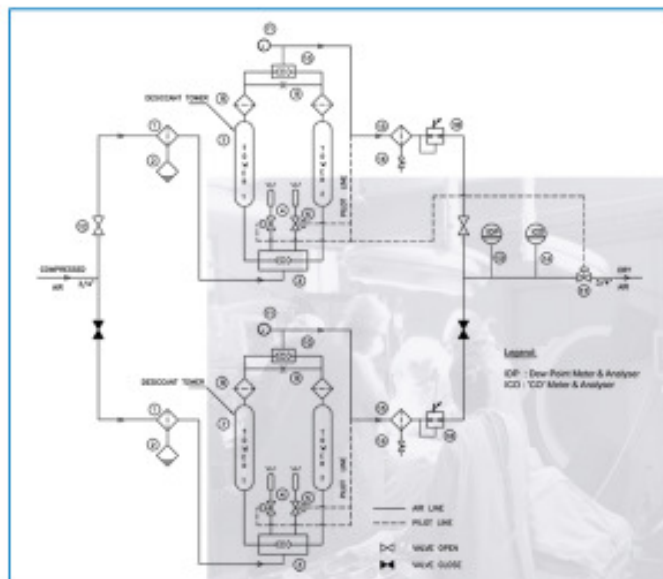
DESICCANT TOWER

PILOT LINE

COMPRESSED AIR

DRY AIR

DESICCANT TOWER

PILOT LINE

Legend.

IDP : Dew Point Meter & Analyser

ICO : 'CO' Meter & Analyser

AIR LINE

PILOT LINE

VALVE OPEN

VALVE CLOSE